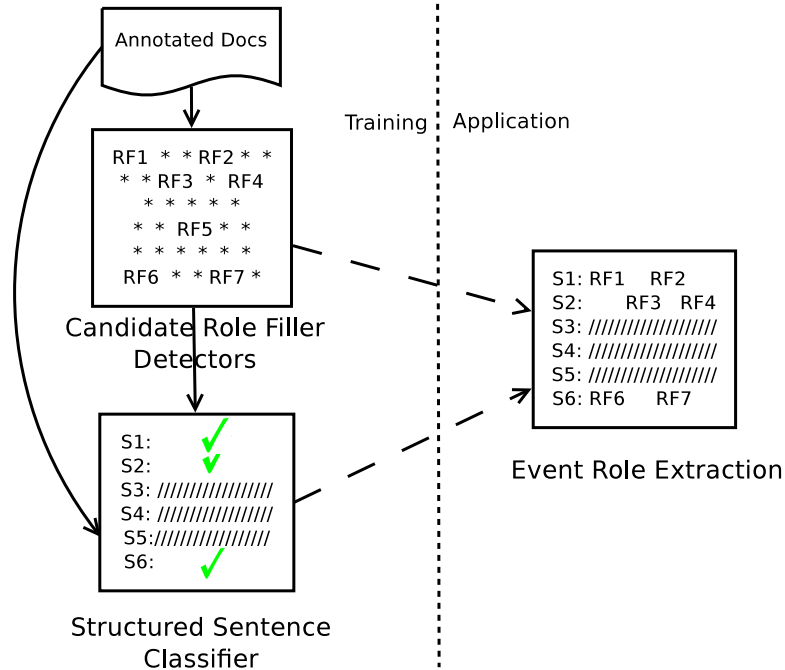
Annotated Docs

Training

Application

RF1 * * RF2 * *
* * RF3 * RF4
* * * * *
* * RF5 * *
* * * * * *
RF6 * * RF7 *

Candidate Role Filler Detectors

S1: RF1 RF2
S2: RF3 RF4
S3: ///////////////////
S4: ///////////////////
S5: ///////////////////
S6: RF6 RF7

Event Role Extraction

S1:
S2:
S3: //////////////////
S4: //////////////////
S5://////////////////
S6:

Structured Sentence Classifier